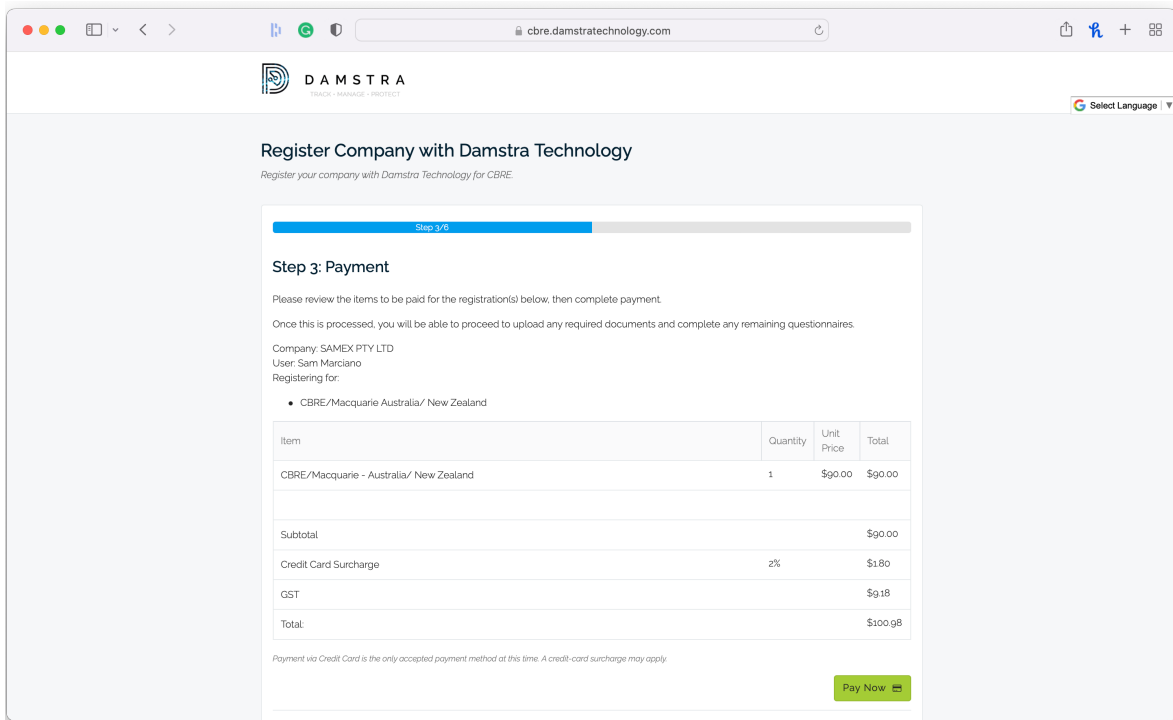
cbre.damstratechnology.com

DAMSTRA
TRACK · MANAGE · PROTECT

Select Language

Register Company with Damstra Technology

Register your company with Damstra Technology for CBRE.

Step 3/6

Step 3: Payment

Please review the items to be paid for the registration(s) below, then complete payment.

Once this is processed, you will be able to proceed to upload any required documents and complete any remaining questionnaires.

Company: SAMEX PTY LTD
User: Sam Marciano
Registering for:

- CBRE/Macquarie Australia/ New Zealand

| Item | Quantity | Unit Price | Total |
|---|---|---|---|
| CBRE/Macquarie - Australia/ New Zealand | 1 | $90.00 | $90.00 |
| | | | |
| Subtotal | | | $90.00 |
| Credit Card Surcharge | 2% | | $1.80 |
| GST | | | $9.18 |
| Total: | | | $100.98 |

Payment via Credit Card is the only accepted payment method at this time. A credit-card surcharge may apply.

Pay Now